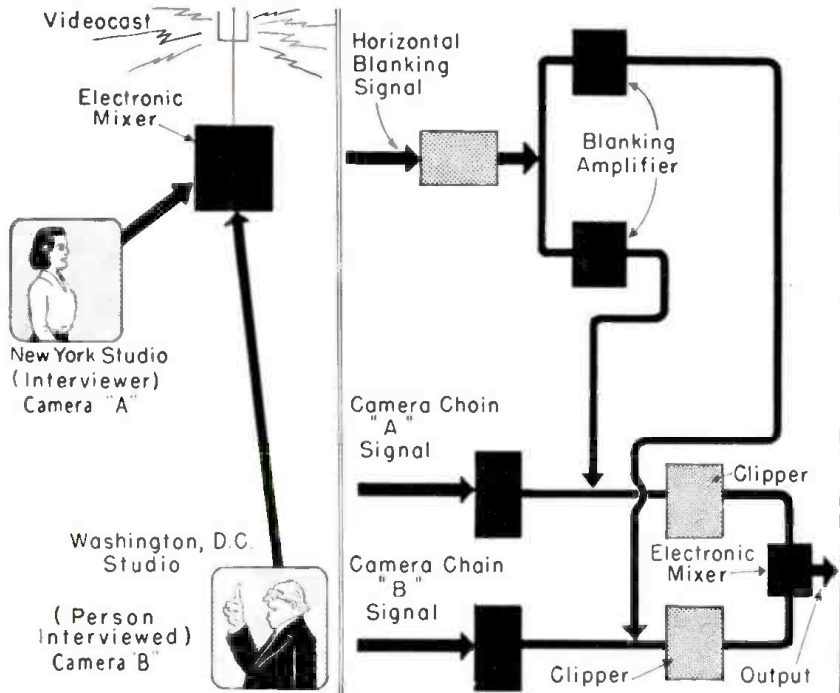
Videocast

Electronic Mixer

New York Studio (Interviewer) Camera "A"

Washington, D.C. Studio

(Person Interviewed) Camera "B"

Horizontal Blanking Signal

Blanking Amplifier

Camera Chain "A" Signal

Clipper

Electronic Mixer

Camera Chain "B" Signal

Clipper

Output